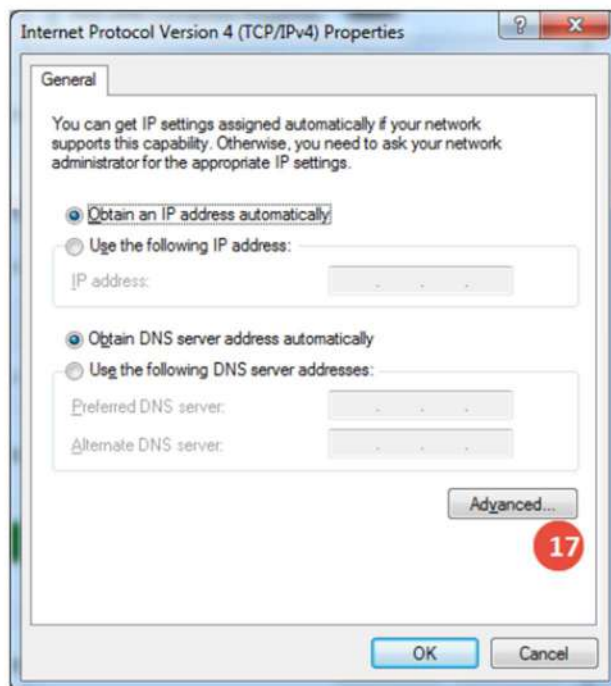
Internet Protocol Version 4 (TCP/IPv4) Properties

?

X

General

You can get IP settings assigned automatically if your network supports this capability. Otherwise, you need to ask your network administrator for the appropriate IP settings.

Obtain an IP address automatically

Use the following IP address:

IP address:

. . .

Obtain DNS server address automatically

Use the following DNS server addresses:

Preferred DNS server:

. . .

Alternate DNS server:

. . .

Advanced...

17

OK

Cancel